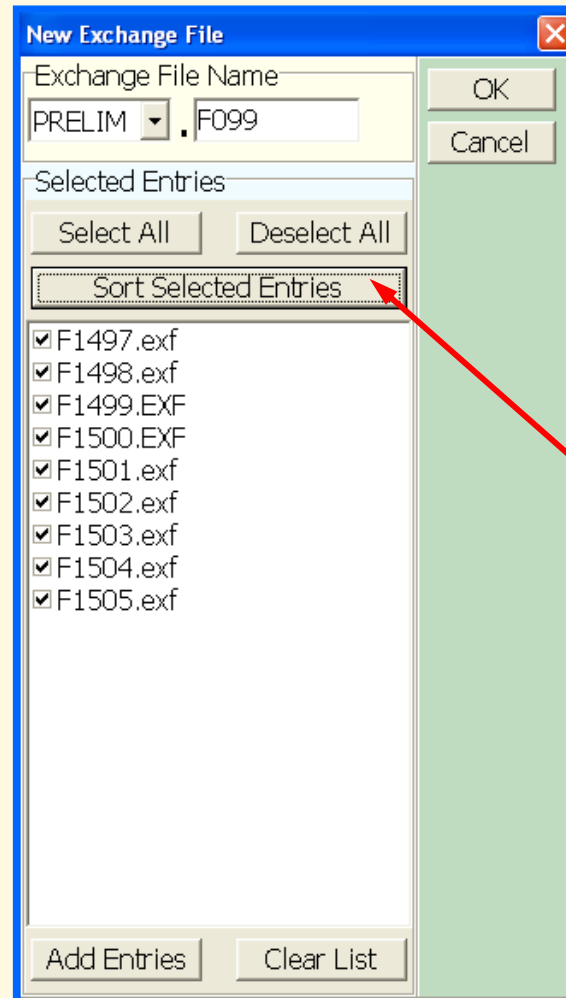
New Exchange File

Exchange File Name
PRELIM . F099

OK
Cancel

Selected Entries
Select All
Deselect All
Sort Selected Entries

☑ F1497.exf
☑ F1498.exf
☑ F1499.EXF
☑ F1500.EXF
☑ F1501.exf
☑ F1502.exf
☑ F1503.exf
☑ F1504.exf
☑ F1505.exf

Add Entries
Clear List